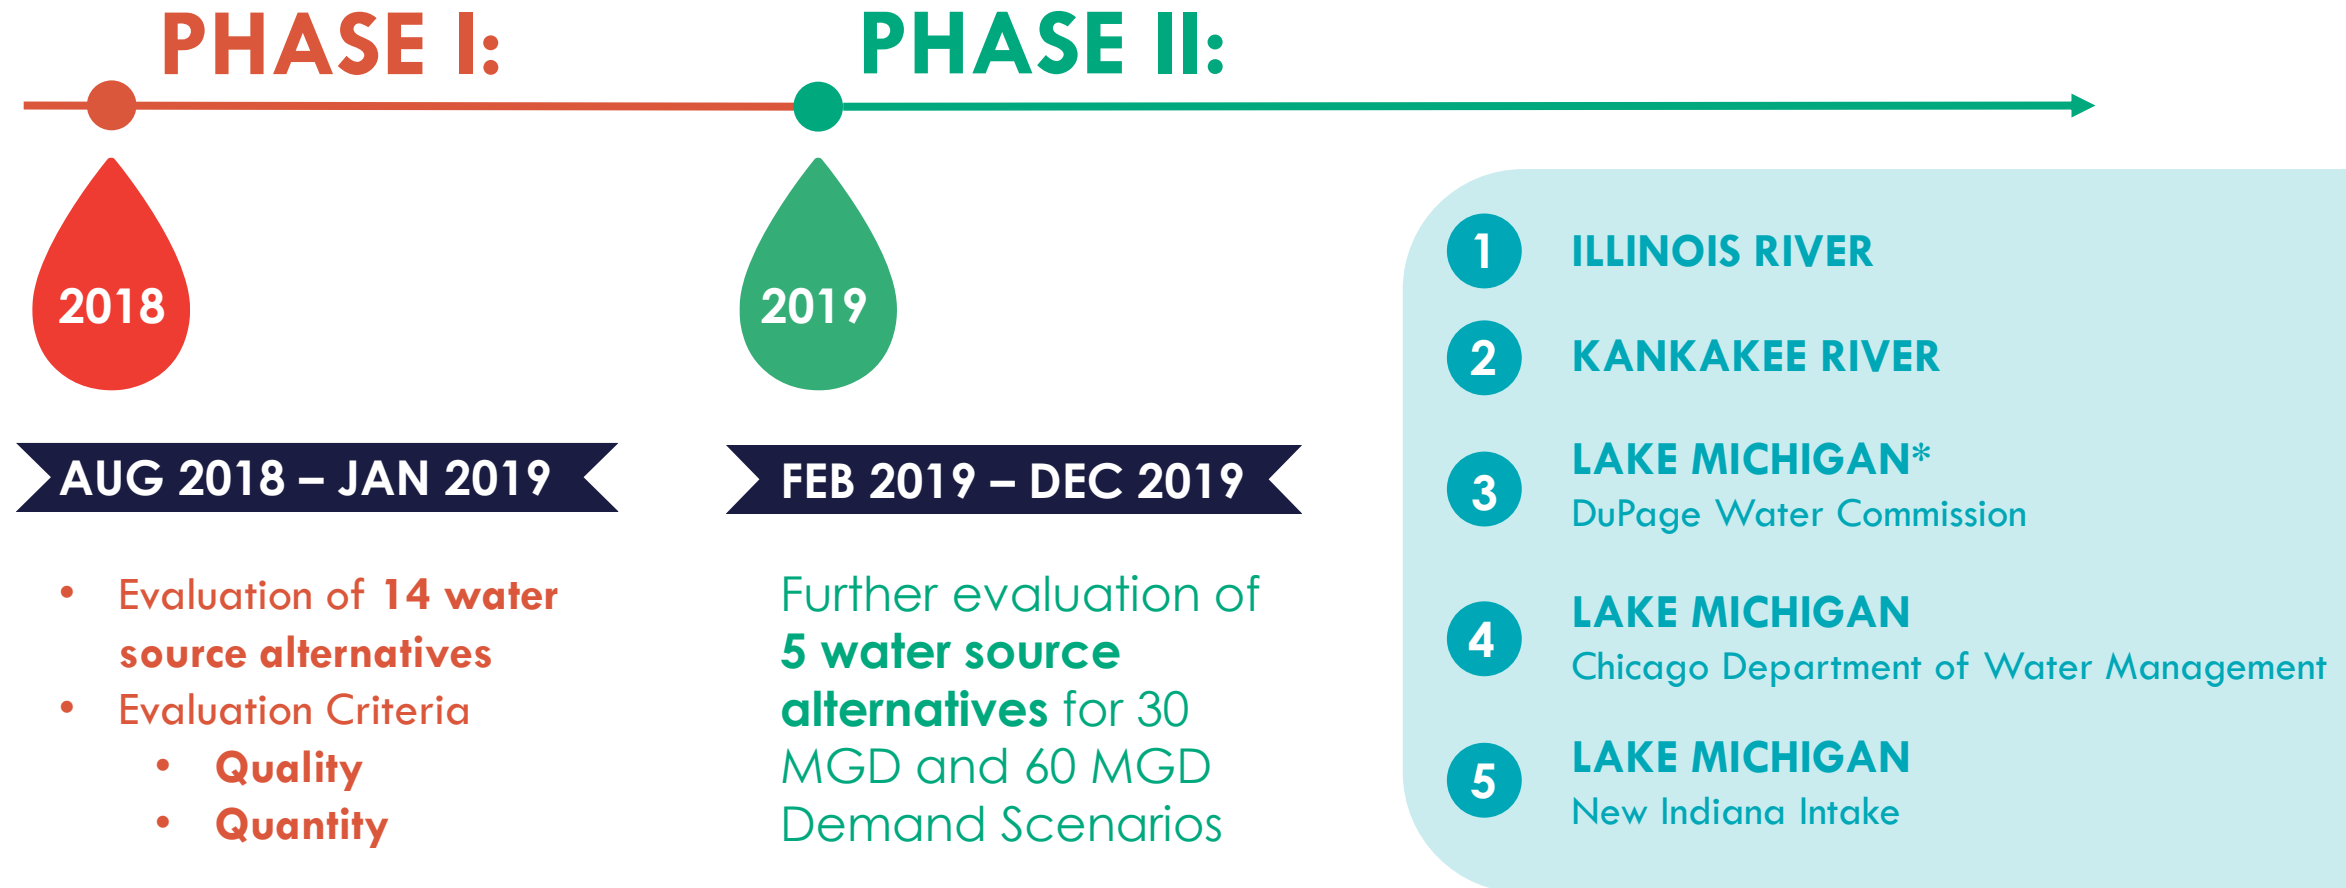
PHASE I:

PHASE II:

2018

2019

AUG 2018 – JAN 2019

FEB 2019 – DEC 2019

- Evaluation of **14 water source alternatives**
- Evaluation Criteria
  - **Quality**
  - **Quantity**

Further evaluation of **5 water source alternatives** for 30 MGD and 60 MGD Demand Scenarios

1 ILLINOIS RIVER

2 KANKAKEE RIVER

3 LAKE MICHIGAN*
DuPage Water Commission

4 LAKE MICHIGAN
Chicago Department of Water Management

5 LAKE MICHIGAN
New Indiana Intake